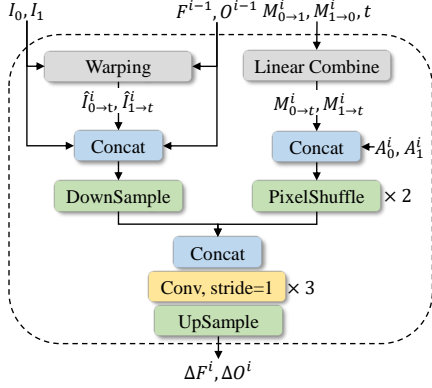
$I_0, I_1$

$F^{i-1}, O^{i-1}$ $M^i_{0\to1}, M^i_{1\to0}, t$

Warping

Linear Combine

$\hat{I}^i_{0\to t}, \hat{I}^i_{1\to t}$

$M^i_{0\to t}, M^i_{1\to t}$

Concat

Concat

$A^i_0, A^i_1$

DownSample

PixelShuffle

$\times 2$

Concat

Conv, stride=1

$\times 3$

UpSample

$\Delta F^i, \Delta O^i$